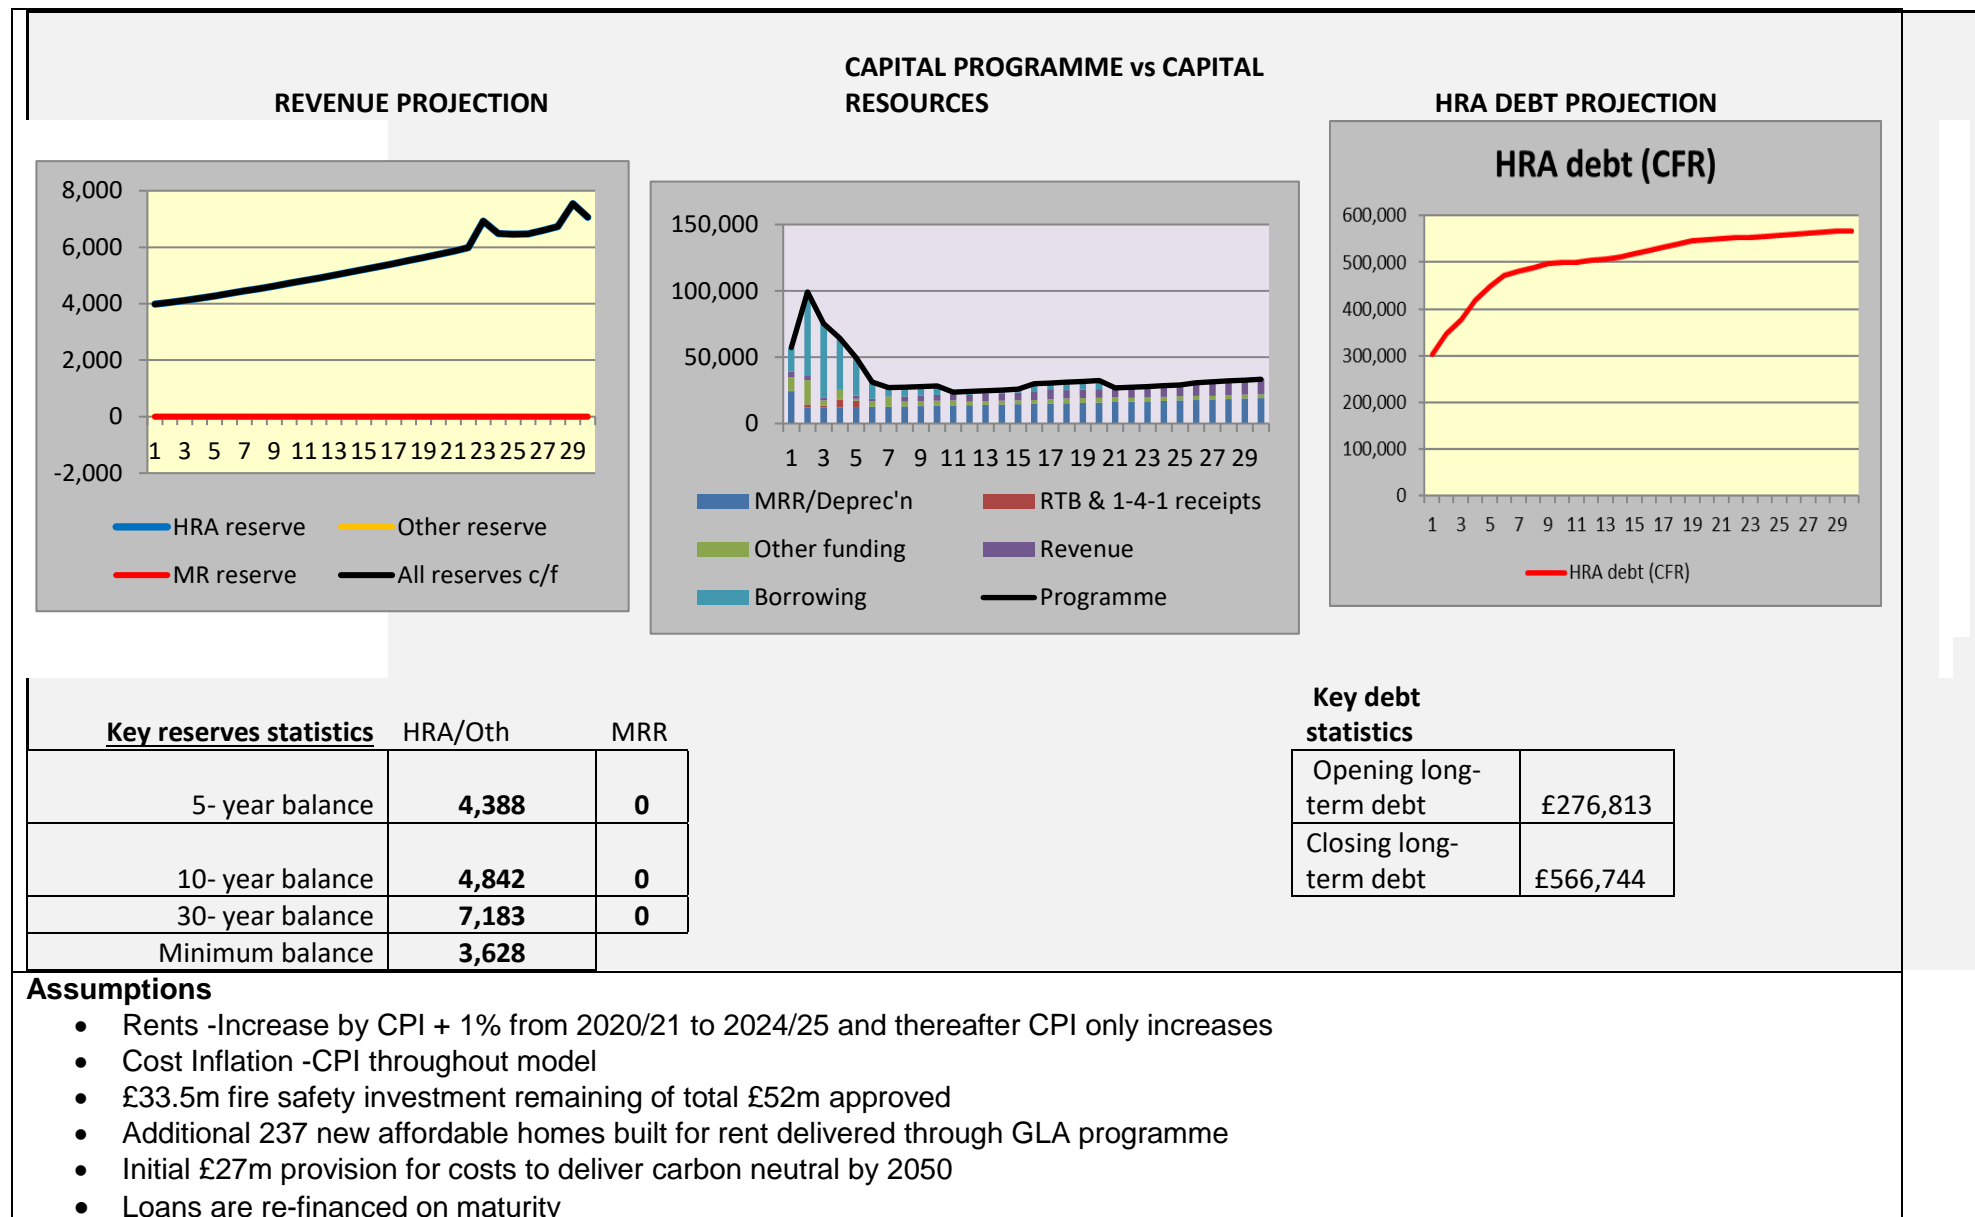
REVENUE PROJECTION

CAPITAL PROGRAMME vs CAPITAL RESOURCES

HRA DEBT PROJECTION

8,000
6,000
4,000
2,000
0
-2,000
1 3 5 7 9 11 13 15 17 19 21 23 25 27 29

HRA reserve
Other reserve
MR reserve
All reserves c/f

150,000
100,000
50,000
0
1 3 5 7 9 11 13 15 17 19 21 23 25 27 29

MRR/Deprec'n
RTB & 1-4-1 receipts
Other funding
Revenue
Borrowing
Programme

HRA debt (CFR)

600,000
500,000
400,000
300,000
200,000
100,000
0
1 3 5 7 9 11 13 15 17 19 21 23 25 27 29

HRA debt (CFR)

| Key reserves statistics | HRA/Oth | MRR |
|---|---|---|
| 5- year balance | 4,388 | 0 |
| 10- year balance | 4,842 | 0 |
| 30- year balance | 7,183 | 0 |
| Minimum balance | 3,628 | |

Key debt statistics

| Opening long-term debt | £276,813 |
|---|---|
| Closing long-term debt | £566,744 |

Assumptions
• Rents -Increase by CPI + 1% from 2020/21 to 2024/25 and thereafter CPI only increases
• Cost Inflation -CPI throughout model
• £33.5m fire safety investment remaining of total £52m approved
• Additional 237 new affordable homes built for rent delivered through GLA programme
• Initial £27m provision for costs to deliver carbon neutral by 2050
• Loans are re-financed on maturity